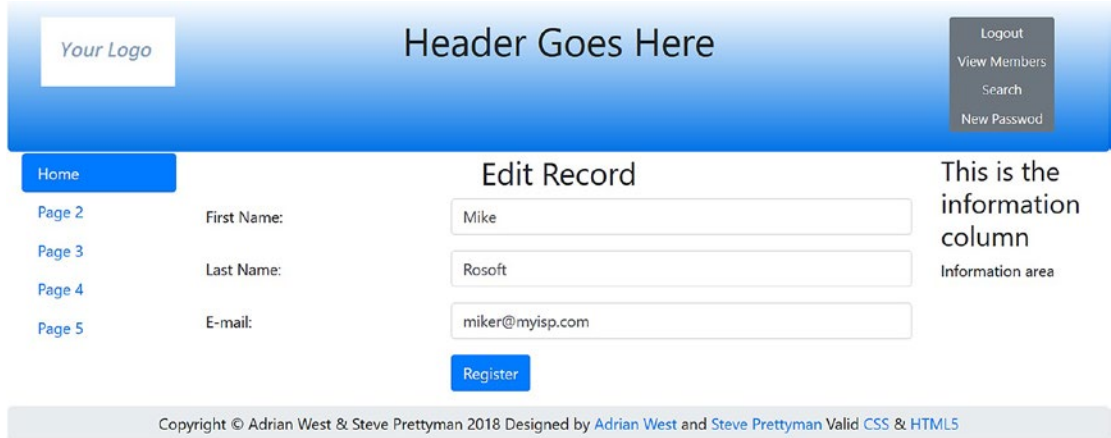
Your Logo

Header Goes Here

Logout
View Members
Search
New Passwod

Home
Page 2
Page 3
Page 4
Page 5

Edit Record

First Name: Mike

Last Name: Rosoft

E-mail: miker@myisp.com

Register

This is the information column

Information area

Copyright © Adrian West & Steve Prettyman 2018 Designed by Adrian West and Steve Prettyman Valid CSS & HTML5